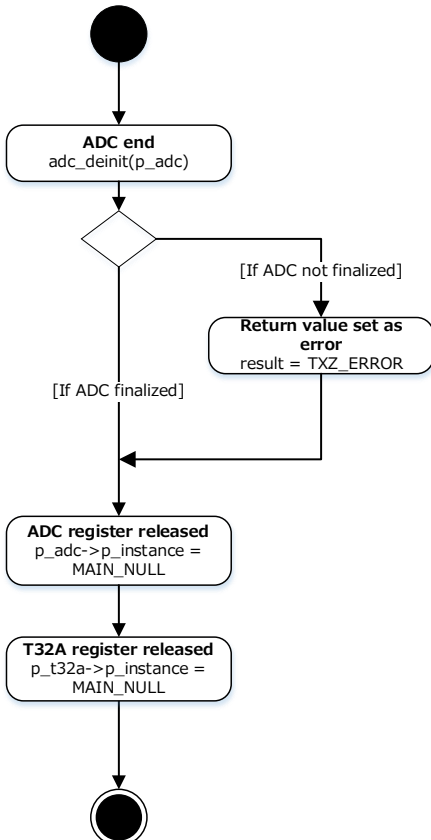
ADC end
adc_deinit(p_adc)

[If ADC not finalized]

Return value set as error
result = TXZ_ERROR

[If ADC finalized]

ADC register released
p_adc->p_instance = MAIN_NULL

T32A register released
p_t32a->p_instance = MAIN_NULL